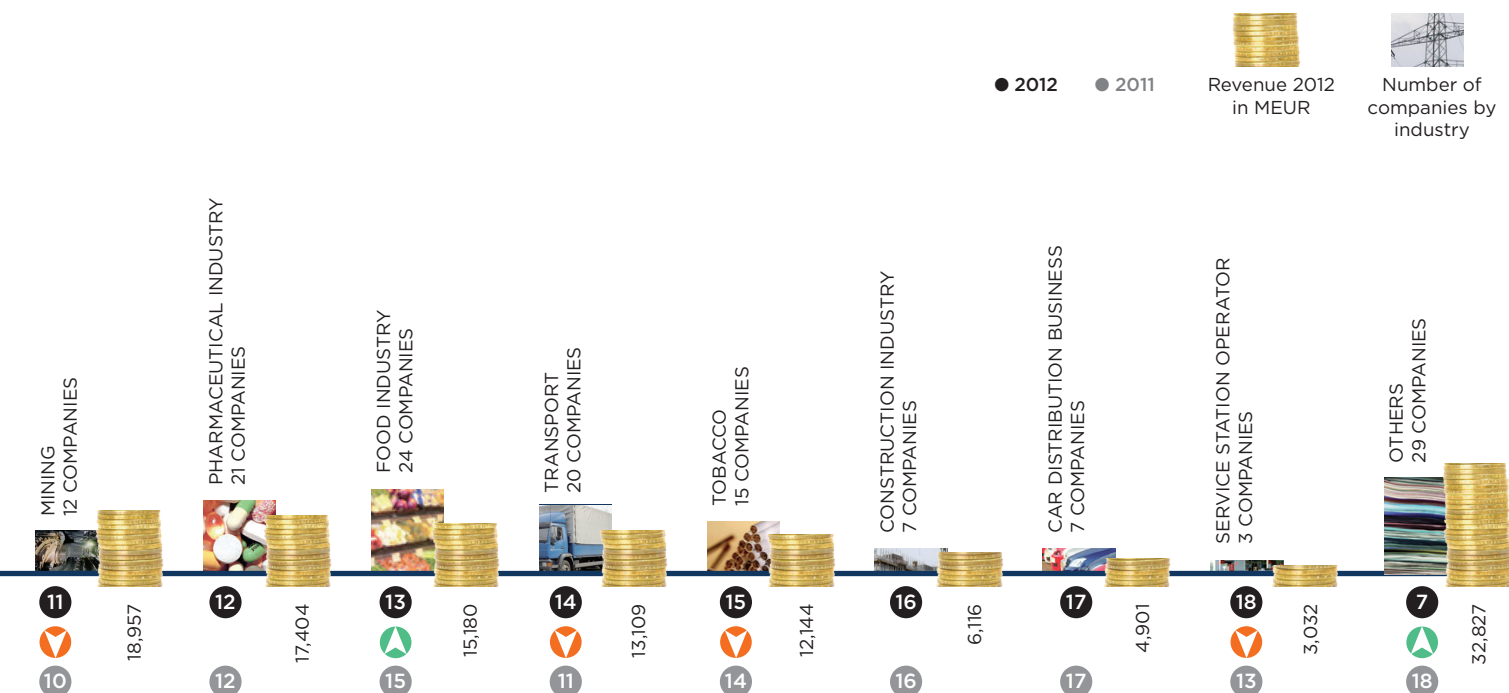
● 2012 ● 2011

Revenue 2012 in MEUR

Number of companies by industry

MINING
12 COMPANIES
11
18,957
10

PHARMACEUTICAL INDUSTRY
21 COMPANIES
12
17,404
12

FOOD INDUSTRY
24 COMPANIES
13
15,180
15

TRANSPORT
20 COMPANIES
14
13,109
11

TOBACCO
15 COMPANIES
15
12,144
14

CONSTRUCTION INDUSTRY
7 COMPANIES
16
6,116
16

CAR DISTRIBUTION BUSINESS
7 COMPANIES
17
4,901
17

SERVICE STATION OPERATOR
3 COMPANIES
18
3,032
13

OTHERS
29 COMPANIES
7
32,827
18